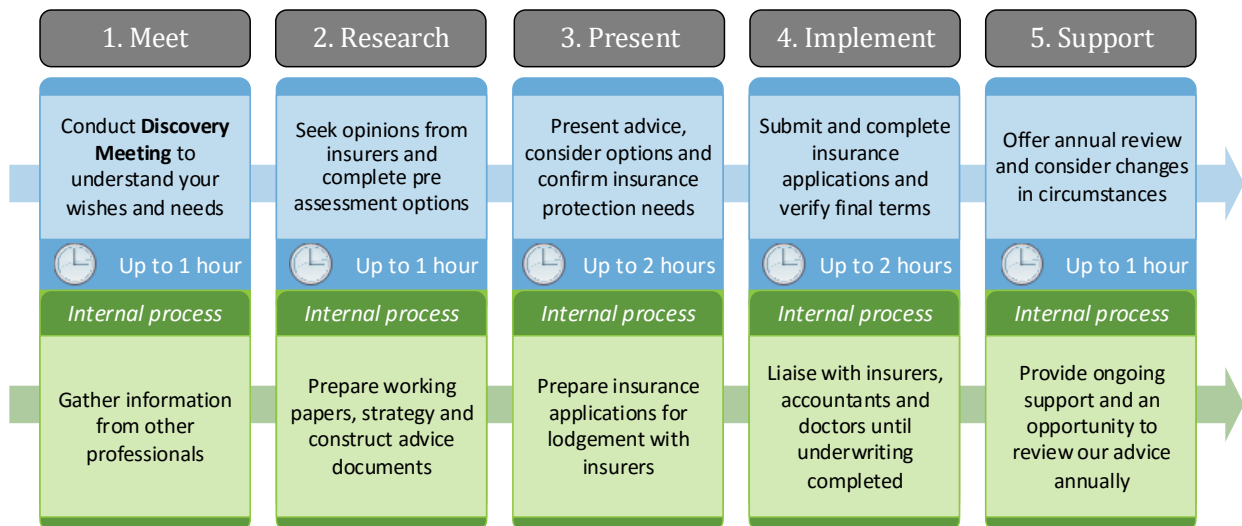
1. Meet

Conduct **Discovery Meeting** to understand your wishes and needs

Up to 1 hour

*Internal process*

Gather information from other professionals

2. Research

Seek opinions from insurers and complete pre assessment options

Up to 1 hour

*Internal process*

Prepare working papers, strategy and construct advice documents

3. Present

Present advice, consider options and confirm insurance protection needs

Up to 2 hours

*Internal process*

Prepare insurance applications for lodgement with insurers

4. Implement

Submit and complete insurance applications and verify final terms

Up to 2 hours

*Internal process*

Liaise with insurers, accountants and doctors until underwriting completed

5. Support

Offer annual review and consider changes in circumstances

Up to 1 hour

*Internal process*

Provide ongoing support and an opportunity to review our advice annually